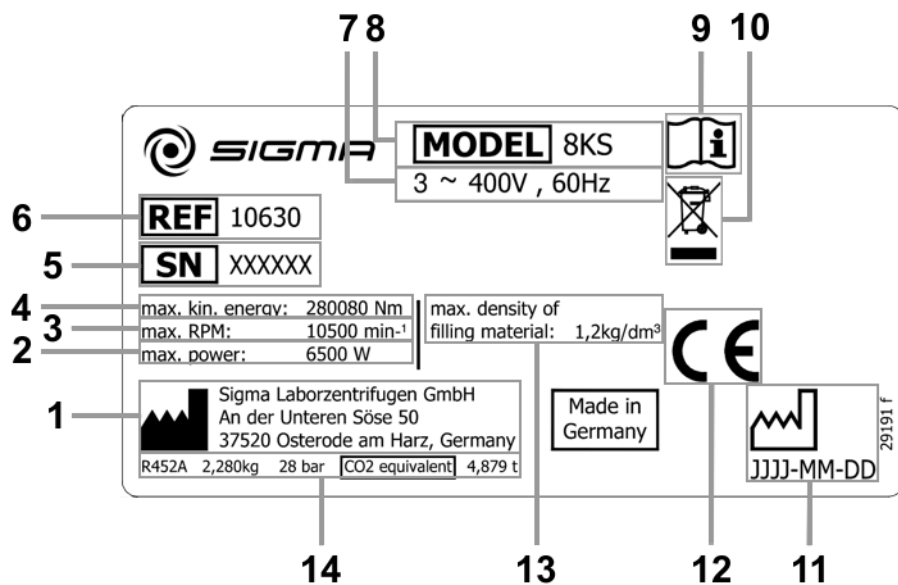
7 8 9 10

SIGMA

MODEL 8KS

3 ~ 400V , 60Hz

6 REF 10630

5 SN XXXXXX

4 max. kin. energy: 280080 Nm
3 max. RPM: 10500 min$^{-1}$
2 max. power: 6500 W

max. density of filling material: 1,2kg/dm$^3$

CE

1 Sigma Laborzentrifugen GmbH
An der Unteren Söse 50
37520 Osterode am Harz, Germany

R452A 2,280kg 28 bar CO2 equivalent 4,879 t

Made in Germany

JJJJ-MM-DD

29191 f

14 13 12 11